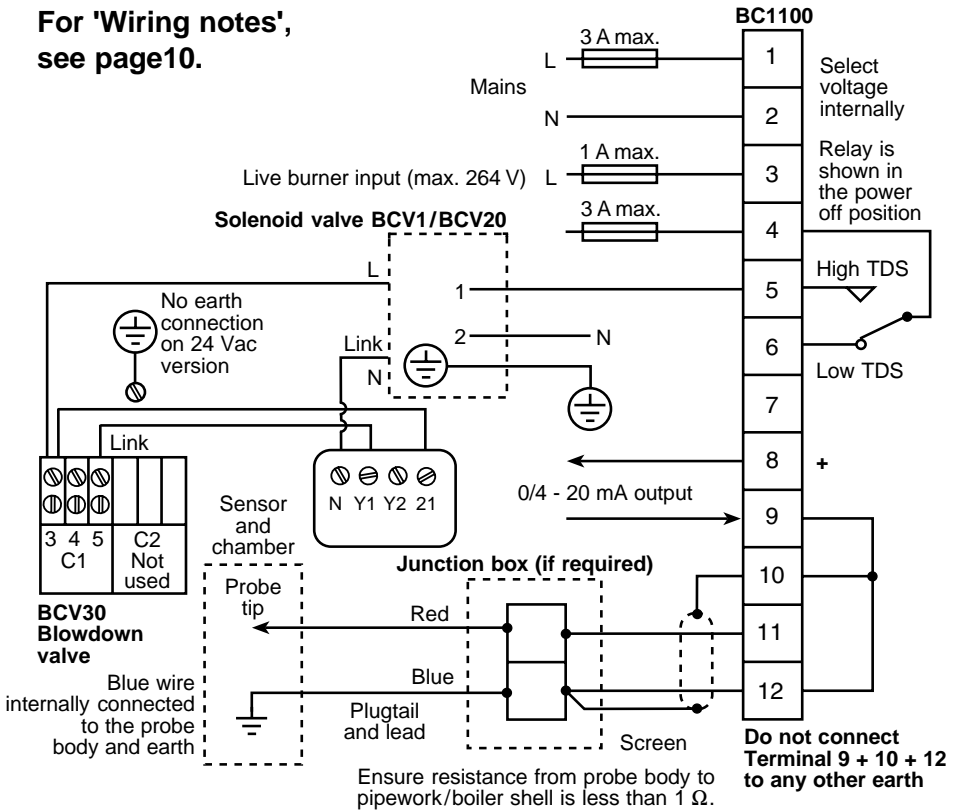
For 'Wiring notes', see page10.

BC1100

3 A max.
L
Mains
N
1 A max.
Live burner input (max. 264 V) L
3 A max.

1
2
3
4
5
6
7
8
9
10
11
12

Select voltage internally

Relay is shown in the power off position

High TDS

Low TDS

+

Solenoid valve BCV1/BCV20

L
1
2
N
Link
N

No earth connection on 24 Vac version

Link

N Y1 Y2 21

3 4 5
C1
C2
Not used

BCV30
Blowdown valve

0/4 - 20 mA output

Sensor and chamber

Probe tip

Junction box (if required)

Red

Blue

Blue wire internally connected to the probe body and earth

Plugtail and lead

Screen

Do not connect Terminal 9 + 10 + 12 to any other earth

Ensure resistance from probe body to pipework/boiler shell is less than 1 $\Omega$.